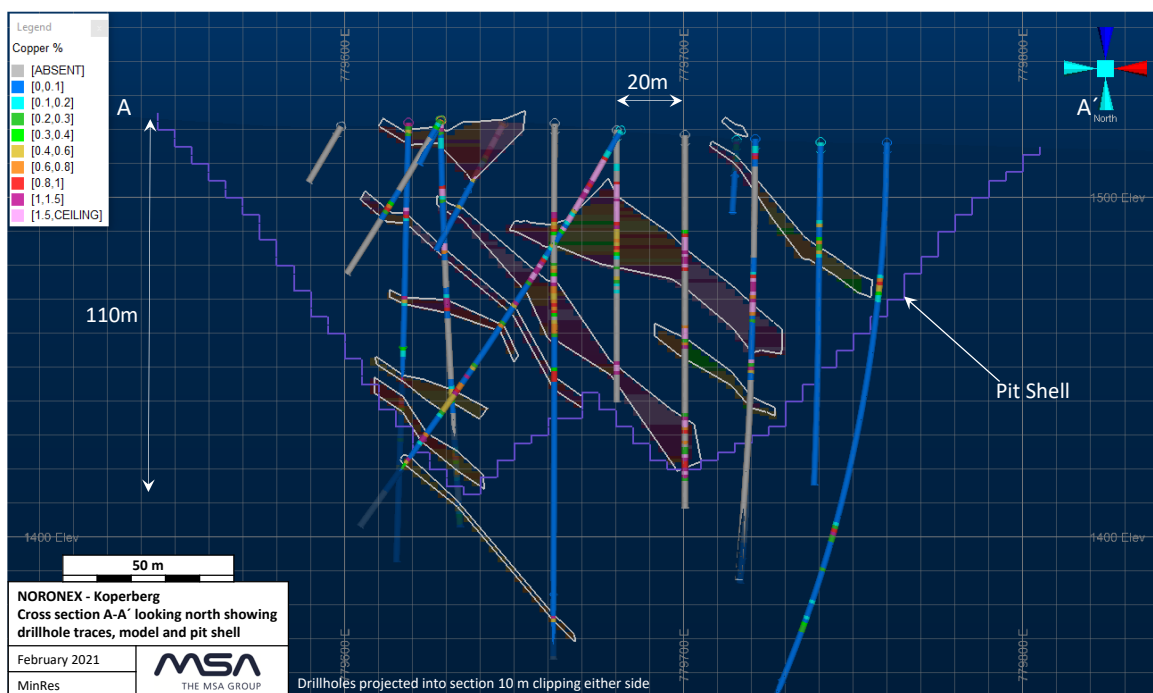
Legend
Copper %
[ABSENT]
[0,0.1]
[0.1,0.2]
[0.2,0.3]
[0.3,0.4]
[0.4,0.6]
[0.6,0.8]
[0.8,1]
[1,1.5]
[1.5,CEILING]

A

779600 E

20m

779700 E

779800 E

A´

North

1500 Elev

110m

Pit Shell

1400 Elev

1400 Elev

50 m

NORONEX - Koperberg
Cross section A-A´ looking north showing drillhole traces, model and pit shell

February 2021

MinRes

MSA
THE MSA GROUP

779600 E

779700 E

779800 E

Drillholes projected into section 10 m clipping either side